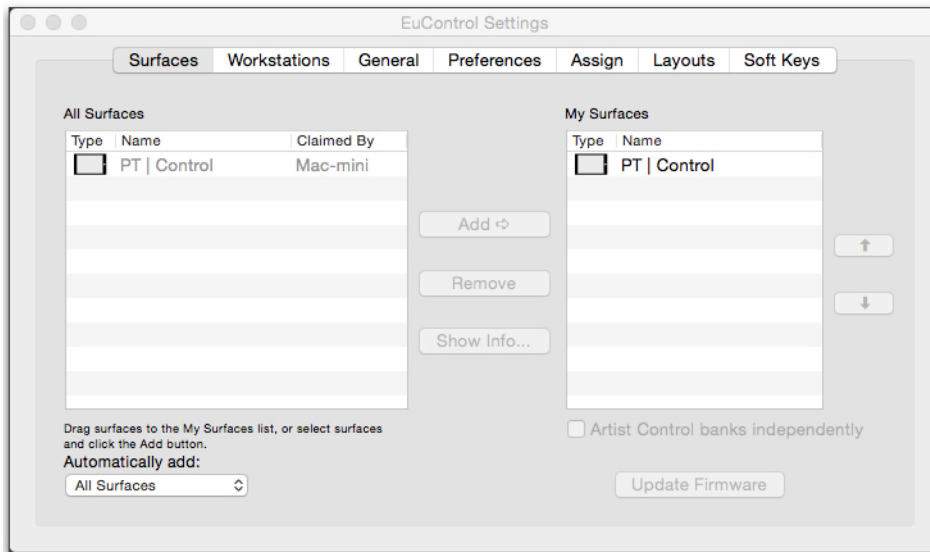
EuControl Settings

Surfaces | Workstations | General | Preferences | Assign | Layouts | Soft Keys

All Surfaces

| Type | Name | Claimed By |
|---|---|---|
| | PT \| Control | Mac-mini |

Add ⇨

Remove

Show Info...

My Surfaces

| Type | Name |
|---|---|
| | PT \| Control |

↑

↓

Drag surfaces to the My Surfaces list, or select surfaces and click the Add button.

Automatically add:

All Surfaces

Artist Control banks independently

Update Firmware